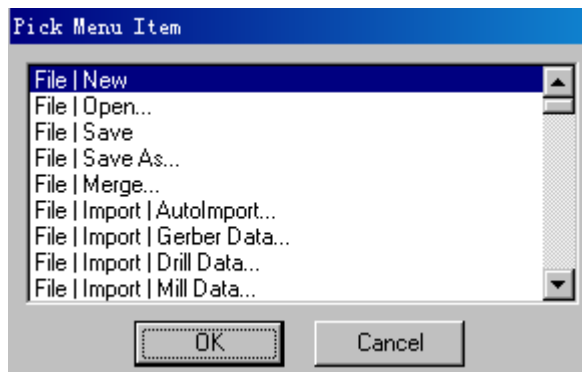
Pick Menu Item

File | New
File | Open...
File | Save
File | Save As...
File | Merge...
File | Import | AutoImport...
File | Import | Gerber Data...
File | Import | Drill Data...
File | Import | Mill Data...

OK
Cancel